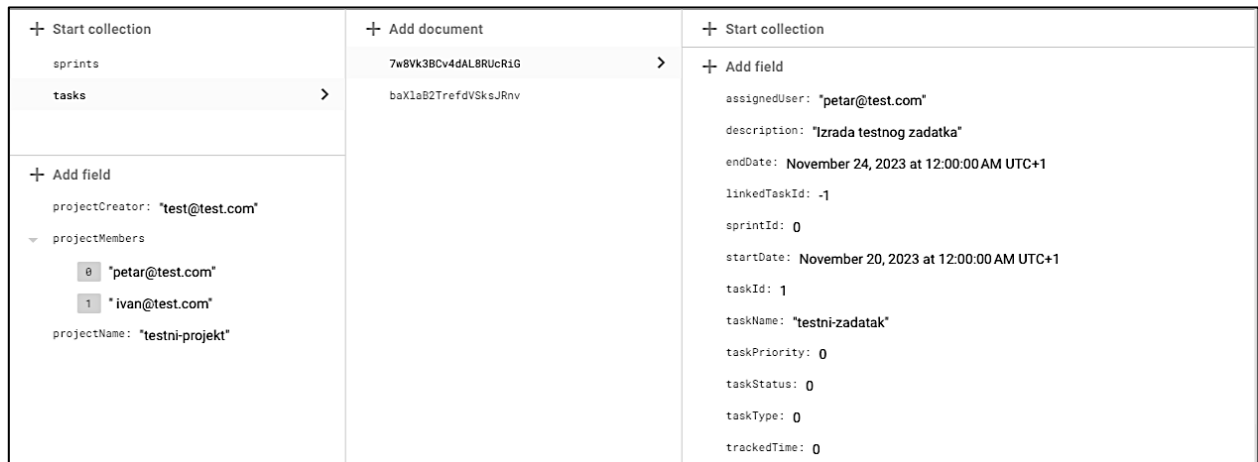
+ Start collection

sprints

tasks >

+ Add field

projectCreator: "test@test.com"

projectMembers

0 "petar@test.com"

1 " ivan@test.com"

projectName: "testni-projekt"

+ Add document

7w8Vk3BCv4dAL8RUcRiG >

baXlaB2TrefdVSksJRnv

+ Start collection

+ Add field

assignedUser: "petar@test.com"

description: "Izrada testnog zadatka"

endDate: November 24, 2023 at 12:00:00 AM UTC+1

linkedTaskId: -1

sprintId: 0

startDate: November 20, 2023 at 12:00:00 AM UTC+1

taskId: 1

taskName: "testni-zadatak"

taskPriority: 0

taskStatus: 0

taskType: 0

trackedTime: 0